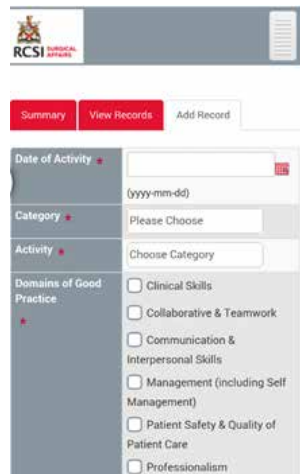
RCSI SURGICAL AFFAIRS

Summary
View Records
Add Record

Date of Activity *
(yyyy-mm-dd)

Category *
Please Choose

Activity *
Choose Category

Domains of Good Practice *
Clinical Skills
Collaborative & Teamwork
Communication & Interpersonal Skills
Management (including Self Management)
Patient Safety & Quality of Patient Care
Professionalism